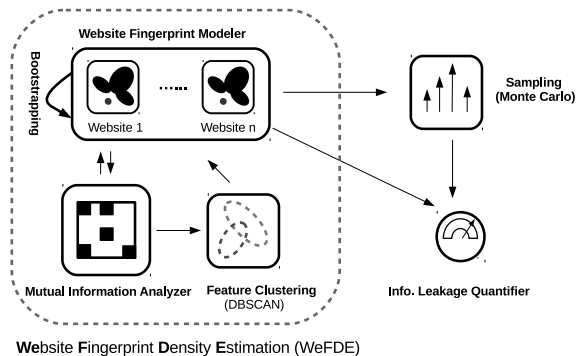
Website Fingerprint Modeler

Bootstrapping

Website 1

Website n

Sampling (Monte Carlo)

Mutual Information Analyzer

Feature Clustering (DBSCAN)

Info. Leakage Quantifier

Website Fingerprint Density Estimation (WeFDE)